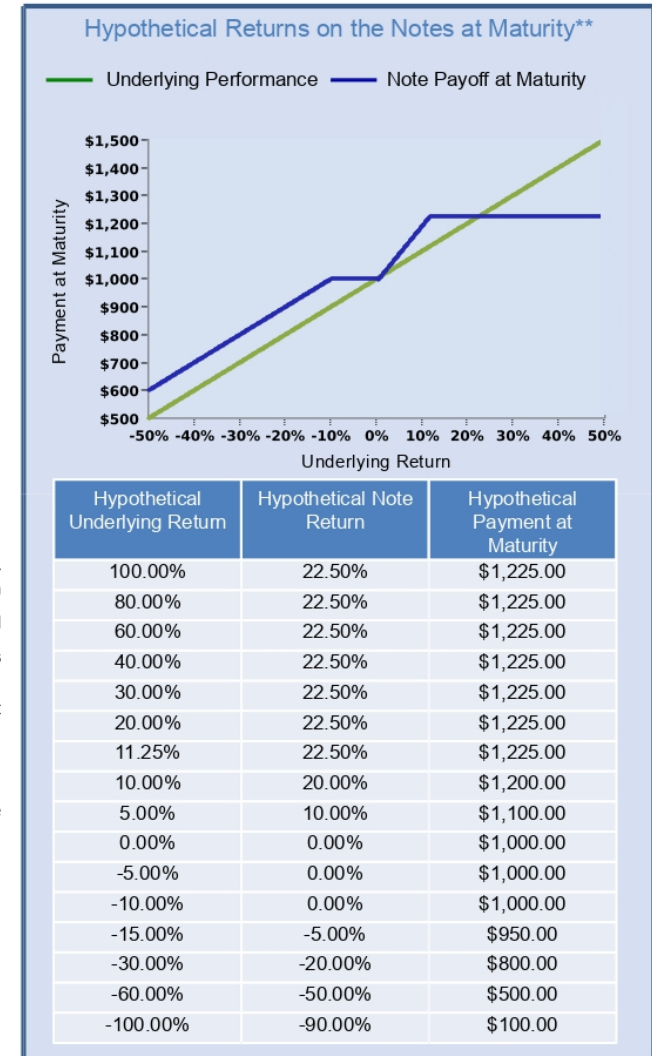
Hypothetical Returns on the Notes at Maturity**

Underlying Performance
Note Payoff at Maturity

Payment at Maturity

$1,500
$1,400
$1,300
$1,200
$1,100
$1,000
$900
$800
$700
$600
$500

-50% -40% -30% -20% -10% 0% 10% 20% 30% 40% 50%

Underlying Return

| Hypothetical Underlying Return | Hypothetical Note Return | Hypothetical Payment at Maturity |
|---|---|---|
| 100.00% | 22.50% | $1,225.00 |
| 80.00% | 22.50% | $1,225.00 |
| 60.00% | 22.50% | $1,225.00 |
| 40.00% | 22.50% | $1,225.00 |
| 30.00% | 22.50% | $1,225.00 |
| 20.00% | 22.50% | $1,225.00 |
| 11.25% | 22.50% | $1,225.00 |
| 10.00% | 20.00% | $1,200.00 |
| 5.00% | 10.00% | $1,100.00 |
| 0.00% | 0.00% | $1,000.00 |
| -5.00% | 0.00% | $1,000.00 |
| -10.00% | 0.00% | $1,000.00 |
| -15.00% | -5.00% | $950.00 |
| -30.00% | -20.00% | $800.00 |
| -60.00% | -50.00% | $500.00 |
| -100.00% | -90.00% | $100.00 |